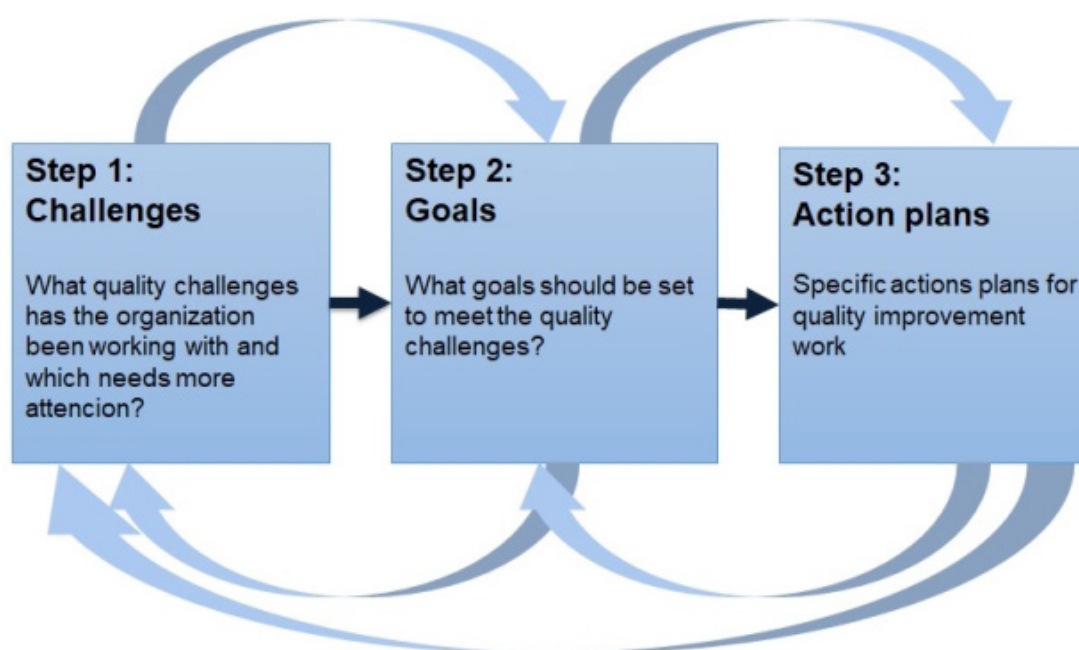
Step 1:
Challenges

What quality challenges has the organization been working with and which needs more attencion?

Step 2:
Goals

What goals should be set to meet the quality challenges?

Step 3:
Action plans

Specific actions plans for quality improvement work